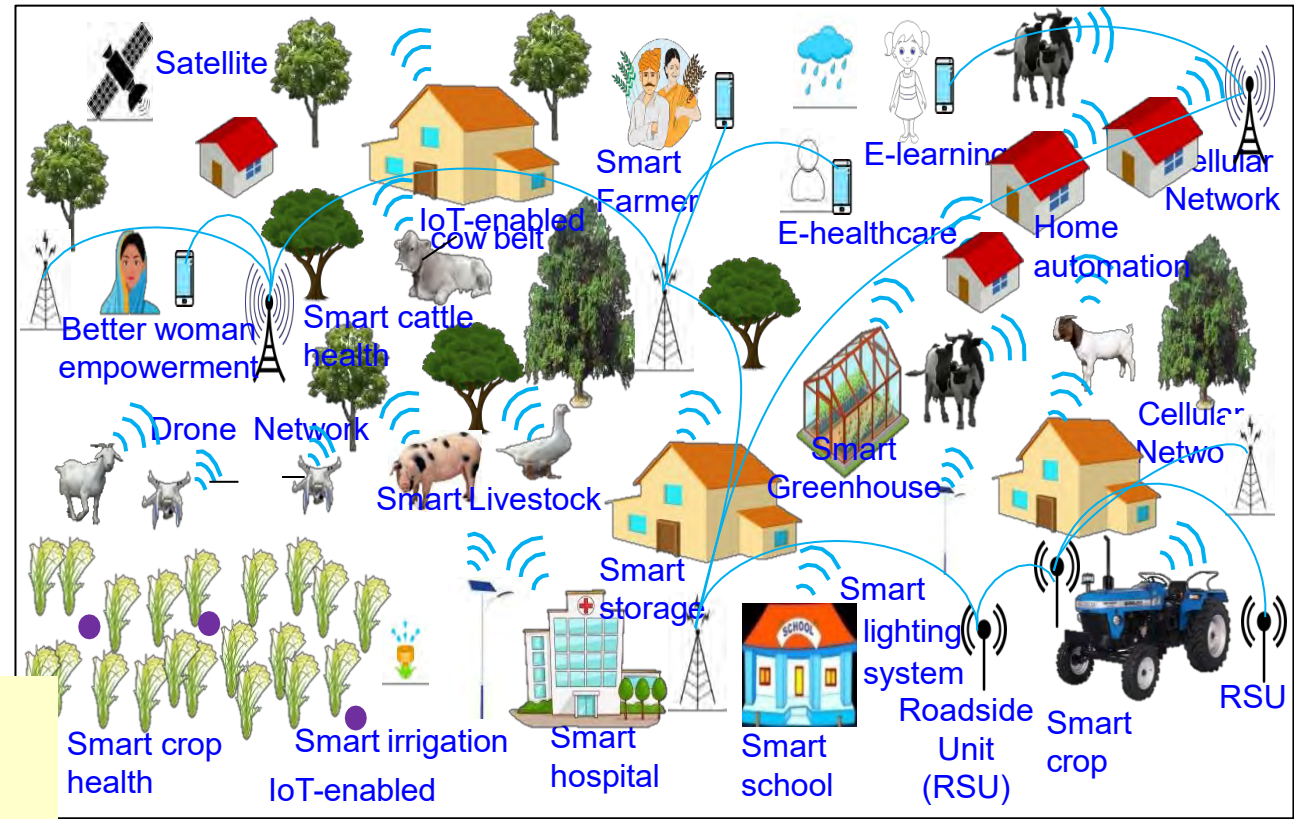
Satellite

Smart Farmer

E-learning

Cellular Network

IoT-enabled cow belt

E-healthcare

Home automation

Better woman empowerment

Smart cattle health

Drone

Network

Smart Livestock

Smart Greenhouse

Cellular Netwo

Smart storage

Smart lighting system

Roadside Unit (RSU)

Smart crop

RSU

Smart crop health

Smart irrigation

IoT-enabled

Smart hospital

SCHOOL

Smart school